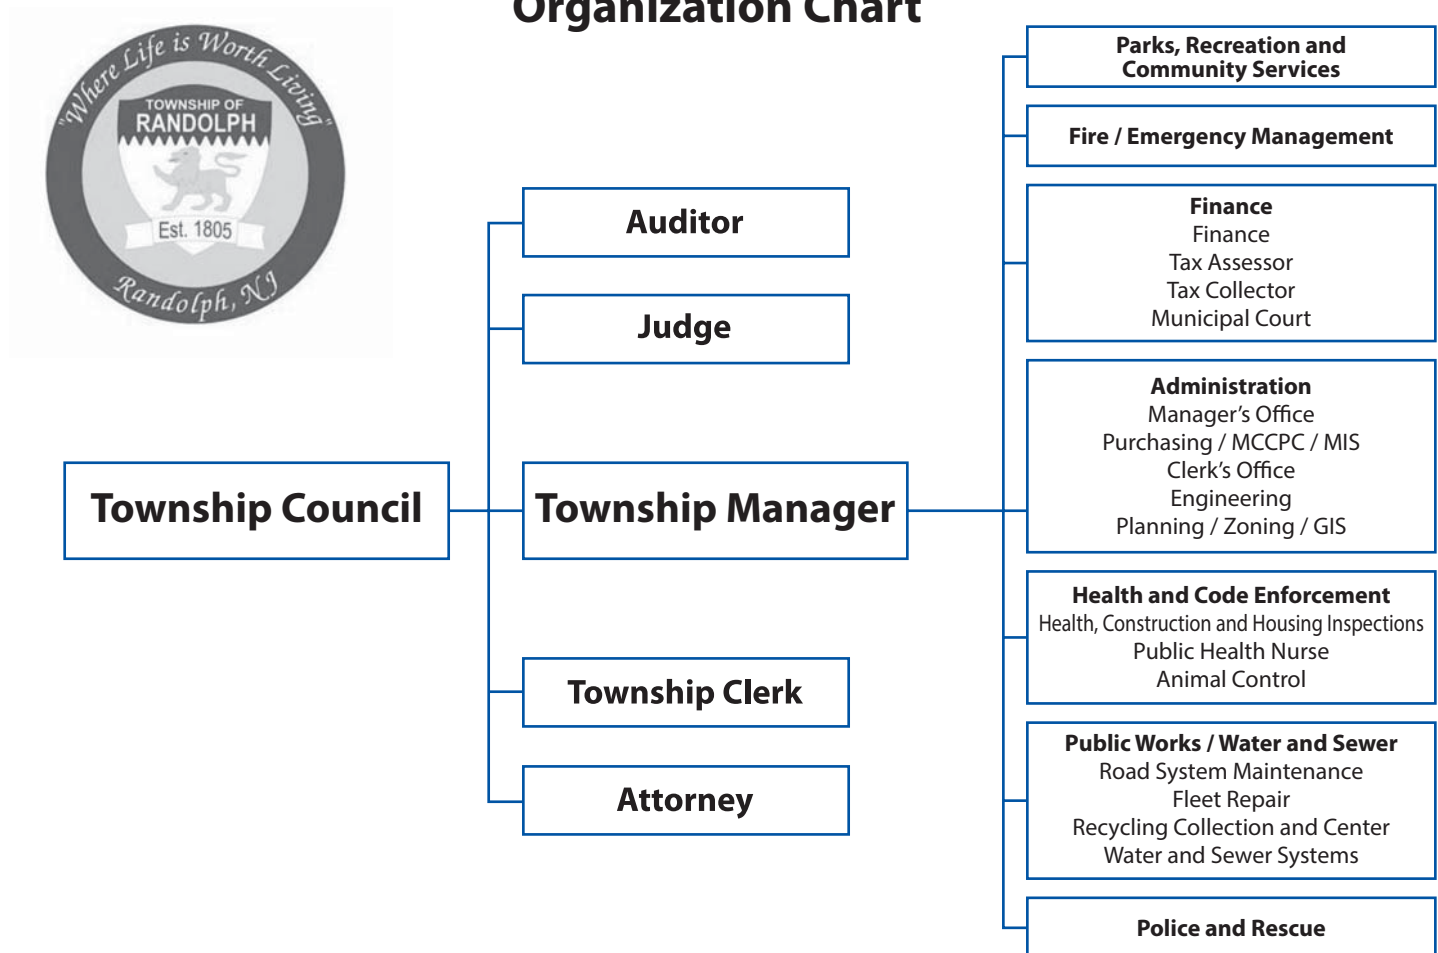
Organization Chart

"Where Life is Worth Living"
TOWNSHIP OF
RANDOLPH
Est. 1805
Randolph, NJ

Township Council

Auditor

Judge

Township Manager

Township Clerk

Attorney

Parks, Recreation and Community Services

Fire / Emergency Management

Finance
Finance
Tax Assessor
Tax Collector
Municipal Court

Administration
Manager's Office
Purchasing / MCCPC / MIS
Clerk's Office
Engineering
Planning / Zoning / GIS

Health and Code Enforcement
Health, Construction and Housing Inspections
Public Health Nurse
Animal Control

Public Works / Water and Sewer
Road System Maintenance
Fleet Repair
Recycling Collection and Center
Water and Sewer Systems

Police and Rescue